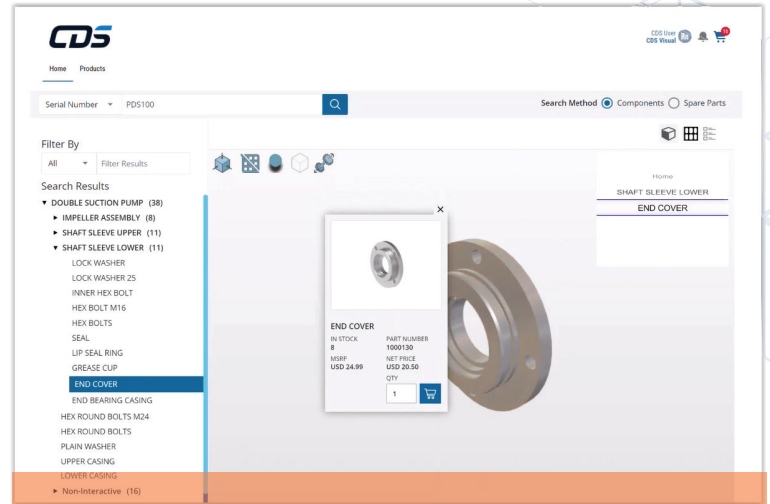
CDS

CDS User
CDS Visual

Home Products

Serial Number PDS100

Search Method Components Spare Parts

Filter By

All Filter Results

Search Results

▼ DOUBLE SUCTION PUMP (38)

► IMPELLER ASSEMBLY (8)

► SHAFT SLEEVE UPPER (11)

▼ SHAFT SLEEVE LOWER (11)

LOCK WASHER

LOCK WASHER 25

INNER HEX BOLT

HEX BOLT M16

HEX BOLTS

SEAL

LIP SEAL RING

GREASE CUP

END COVER

END BEARING CASING

HEX ROUND BOLTS M24

HEX ROUND BOLTS

PLAIN WASHER

UPPER CASING

LOWER CASING

► Non-Interactive (16)

×

END COVER

IN STOCK
8

PART NUMBER
1000130

MSRP
USD 24.99

NET PRICE
USD 20.50

QTY
1

Home

SHAFT SLEEVE LOWER

END COVER